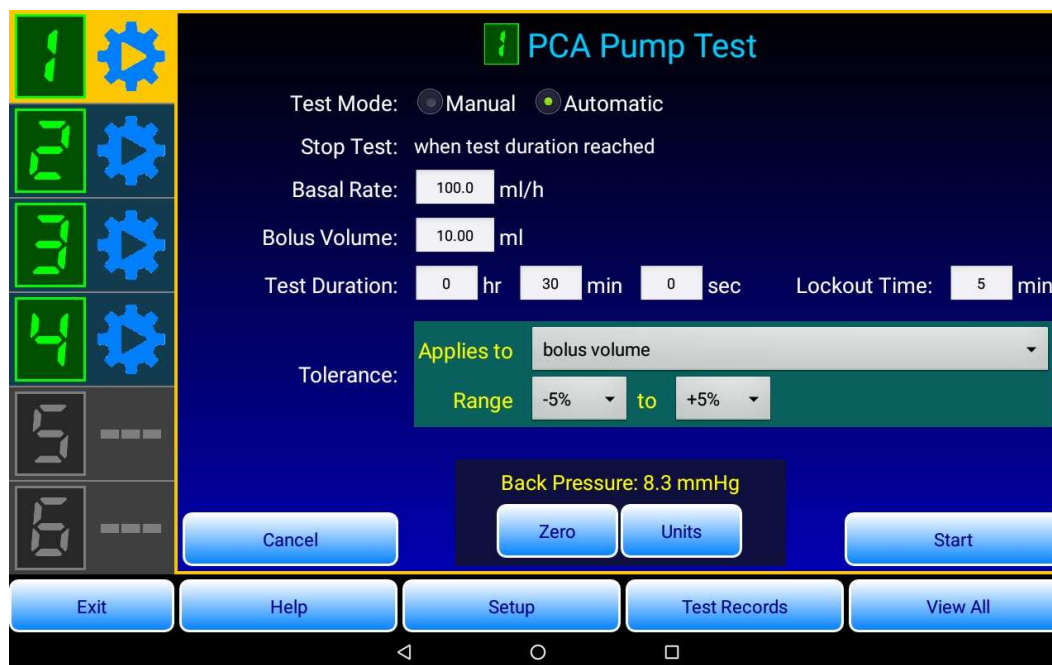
1
2
3
4
5 ---
6 ---

1 PCA Pump Test

Test Mode: Manual Automatic

Stop Test: when test duration reached

Basal Rate: 100.0 ml/h

Bolus Volume: 10.00 ml

Test Duration: 0 hr 30 min 0 sec Lockout Time: 5 min

Tolerance: Applies to bolus volume
Range -5% to +5%

Back Pressure: 8.3 mmHg

Cancel Zero Units Start

Exit Help Setup Test Records View All